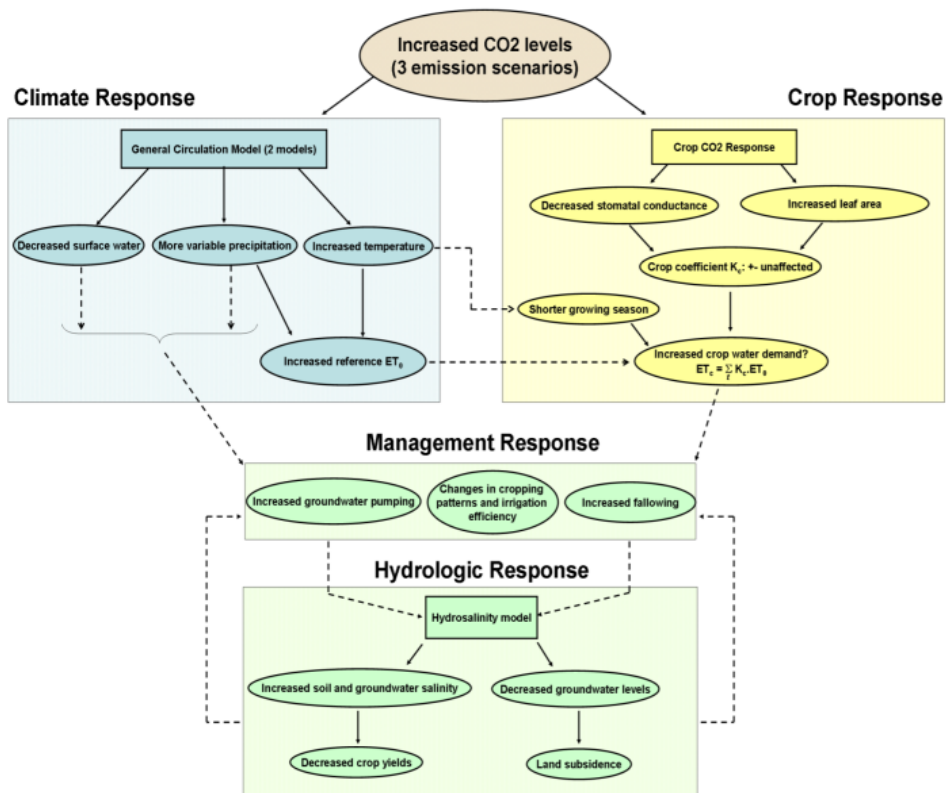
Increased CO2 levels
(3 emission scenarios)

Climate Response

General Circulation Model (2 models)

Decreased surface water

More variable precipitation

Increased temperature

Increased reference $ET_0$

Crop Response

Crop CO2 Response

Decreased stomatal conductance

Increased leaf area

Crop coefficient $K_c$: +- unaffected

Shorter growing season

Increased crop water demand?
$ET_c = \sum_t K_c . ET_0$

Management Response

Increased groundwater pumping

Changes in cropping patterns and irrigation efficiency

Increased fallowing

Hydrologic Response

Hydrosalinity model

Increased soil and groundwater salinity

Decreased groundwater levels

Decreased crop yields

Land subsidence